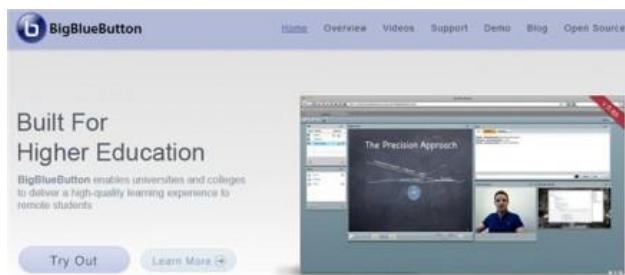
BigBlueButton

Home Overview Videos Support Demo Blog Open Source

Built For Higher Education

BigBlueButton enables universities and colleges to deliver a high-quality learning experience to remote students

Try Out Learn More

The Precision Approach